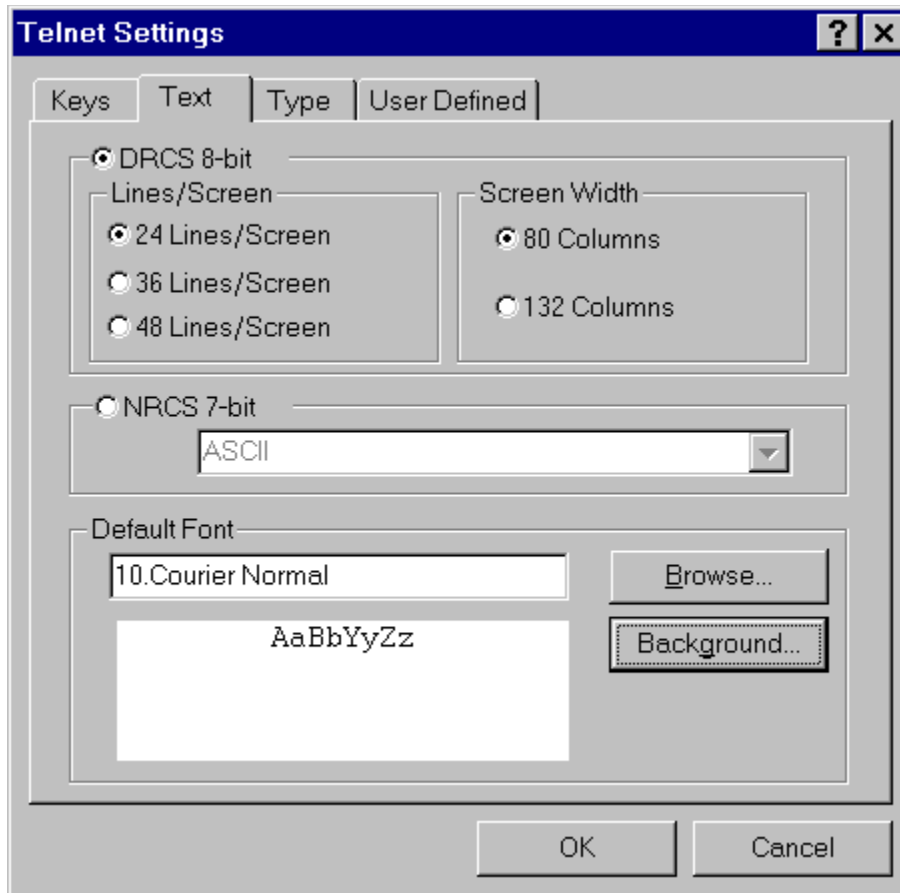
Telnet Settings

? ×

Keys | Text | Type | User Defined

DRCS 8-bit

Lines/Screen

24 Lines/Screen

36 Lines/Screen

48 Lines/Screen

Screen Width

80 Columns

132 Columns

NRCS 7-bit

ASCII

Default Font

10.Courier Normal

Browse...

AaBbYyZz

Background...

OK

Cancel